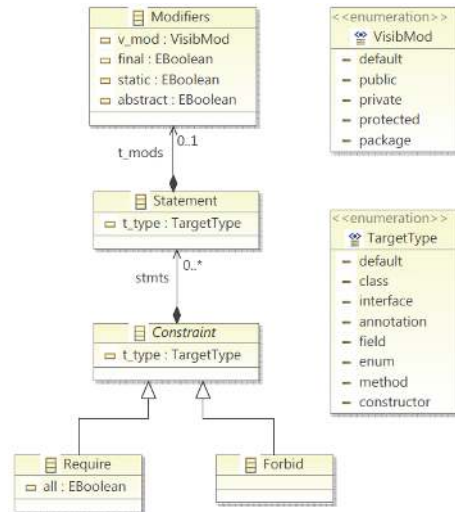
Modifiers
v_mod : VisibMod
final : EBoolean
static : EBoolean
abstract : EBoolean

<<enumeration>>
VisibMod
default
public
private
protected
package

t_mods
0..1

Statement
t_type : TargetType

<<enumeration>>
TargetType
default
class
interface
annotation
field
enum
method
constructor

stmts
0..*

Constraint
t_type : TargetType

Require
all : EBoolean

Forbid